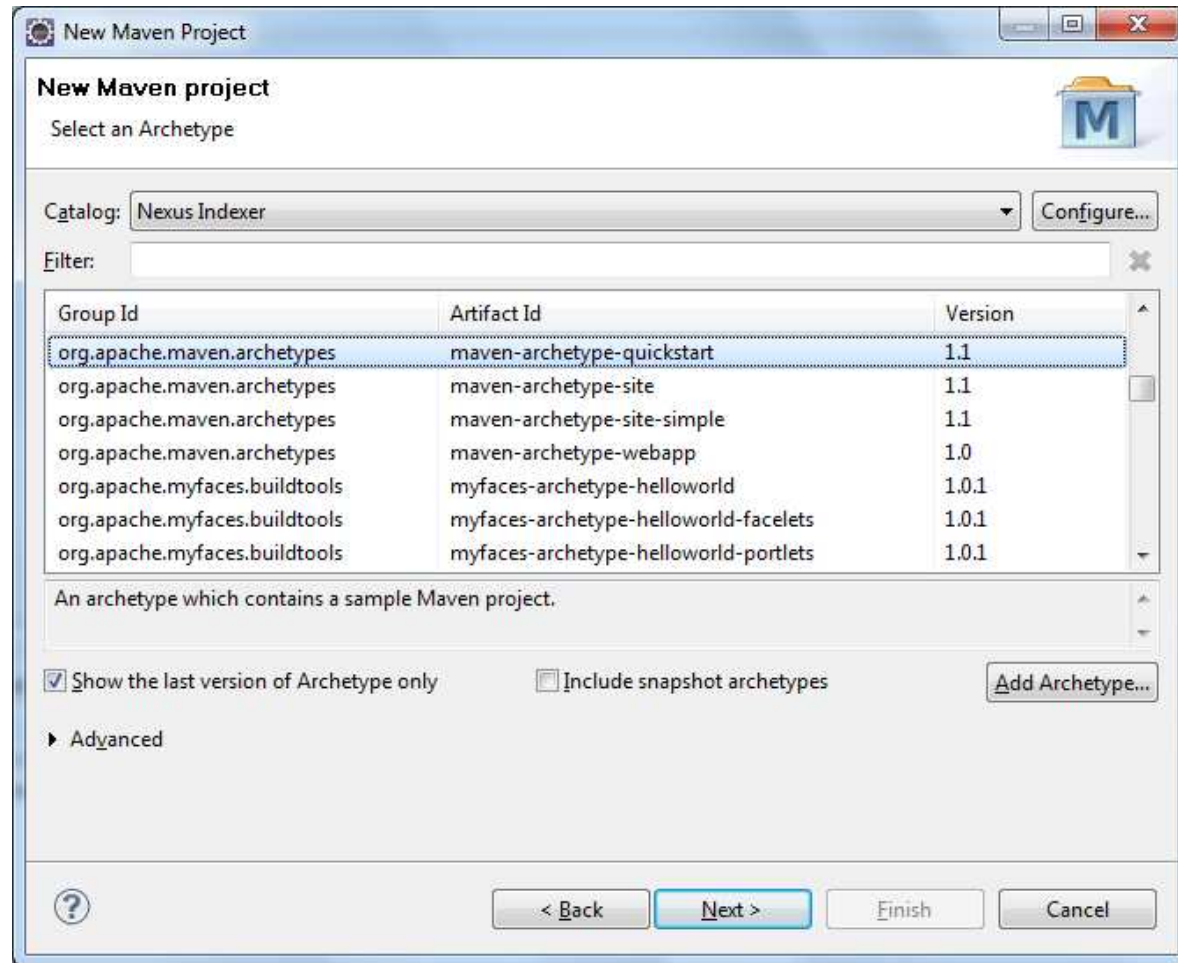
New Maven Project

New Maven project
Select an Archetype

M

Catalog: Nexus Indexer
Configure...
Filter:

| Group Id | Artifact Id | Version |
|---|---|---|
| org.apache.maven.archetypes | maven-archetype-quickstart | 1.1 |
| org.apache.maven.archetypes | maven-archetype-site | 1.1 |
| org.apache.maven.archetypes | maven-archetype-site-simple | 1.1 |
| org.apache.maven.archetypes | maven-archetype-webapp | 1.0 |
| org.apache.myfaces.buildtools | myfaces-archetype-helloworld | 1.0.1 |
| org.apache.myfaces.buildtools | myfaces-archetype-helloworld-facelets | 1.0.1 |
| org.apache.myfaces.buildtools | myfaces-archetype-helloworld-portlets | 1.0.1 |

An archetype which contains a sample Maven project.

Show the last version of Archetype only
Include snapshot archetypes
Add Archetype...

Advanced

< Back
Next >
Finish
Cancel